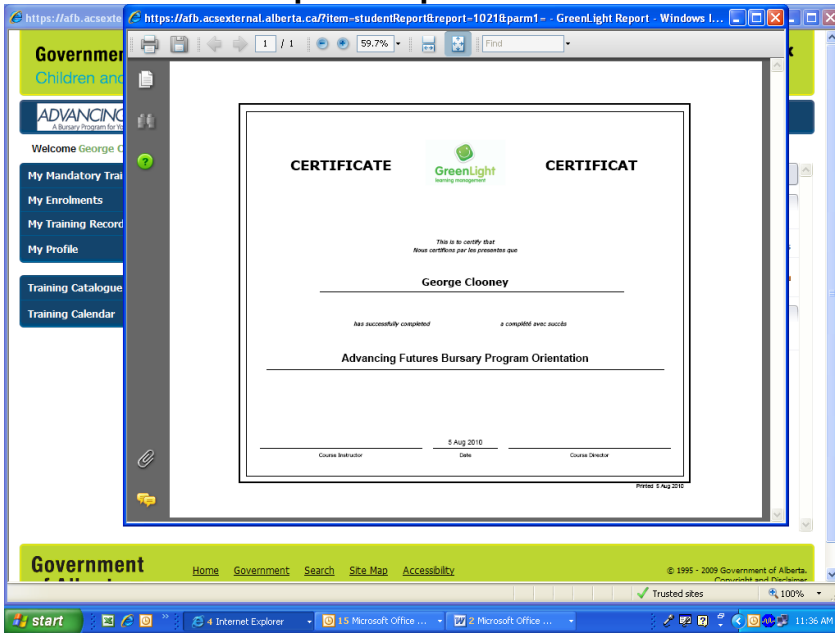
https://afb.acsexte

Governmen
Children and

ADVANCING
A Bursary Program for Yo

Welcome George C

My Mandatory Trai
My Enrolments
My Training Record
My Profile

Training Catalogue
Training Calendar

https://afb.acsexternal.alberta.ca/?item=studentReport&report=1021&parm1= - GreenLight Report - Windows I...

1 / 1
59.7%
Find

CERTIFICATE

GreenLight
learning management

CERTIFICAT

This is to certify that
Nous certifions par les presentes que

George Clooney

has successfully completed

a complété avec succès

Advancing Futures Bursary Program Orientation

5 Aug 2010

Course Instructor

Date

Course Director

Printed 5 Aug 2010

Government
of Alberta

Home
Government
Search
Site Map
Accessibility

© 1995 - 2009 Government of Alberta.
Copyright and Disclaimer

Trusted sites
100%

start
4 Internet Explorer
15 Microsoft Office ...
2 Microsoft Office ...
11:36 AM